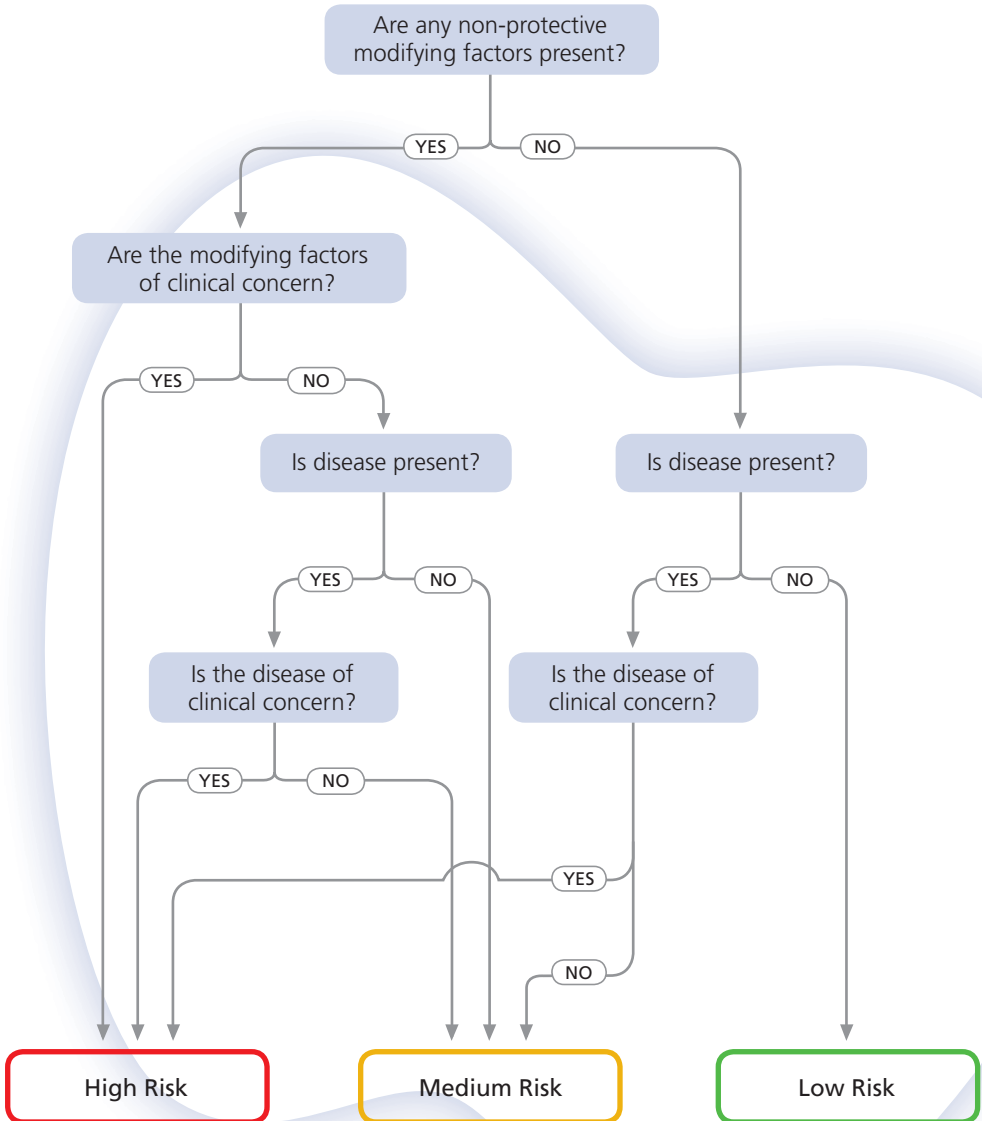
Are any non-protective modifying factors present?

YES

NO

Are the modifying factors of clinical concern?

YES

NO

Is disease present?

Is disease present?

YES

NO

YES

NO

Is the disease of clinical concern?

Is the disease of clinical concern?

YES

NO

YES

NO

High Risk

Medium Risk

Low Risk